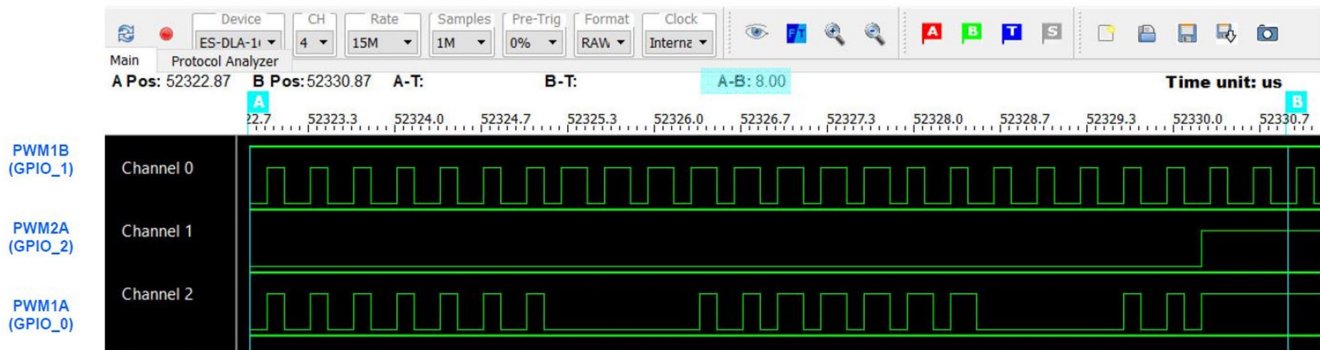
Device
ES-DLA-1(
CH
4
Rate
15M
Samples
1M
Pre-Trig
0%
Format
RAW
Clock
Interna
A B T S
Main
Protocol Analyzer
A Pos: 52322.87 B Pos: 52330.87 A-T: B-T: A-B: 8.00 Time unit: us
A
B
22.7 52323.3 52324.0 52324.7 52325.3 52326.0 52326.7 52327.3 52328.0 52328.7 52329.3 52330.0 52330.7
PWM1B (GPIO_1)
Channel 0
PWM2A (GPIO_2)
Channel 1
PWM1A (GPIO_0)
Channel 2